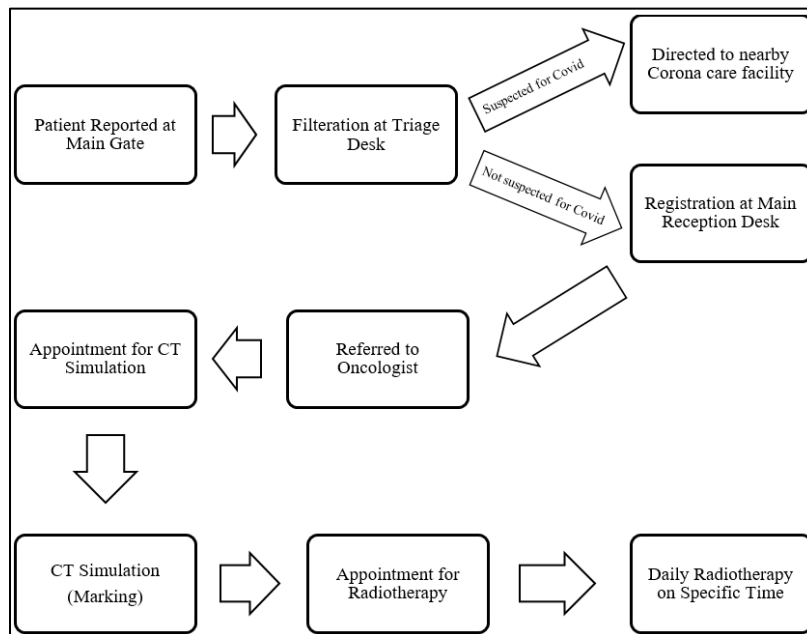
Patient Reported at Main Gate

Filteration at Triage Desk

Suspected for Covid

Directed to nearby Corona care facility

Not suspected for Covid

Registration at Main Reception Desk

Referred to Oncologist

Appointment for CT Simulation

CT Simulation (Marking)

Appointment for Radiotherapy

Daily Radiotherapy on Specific Time